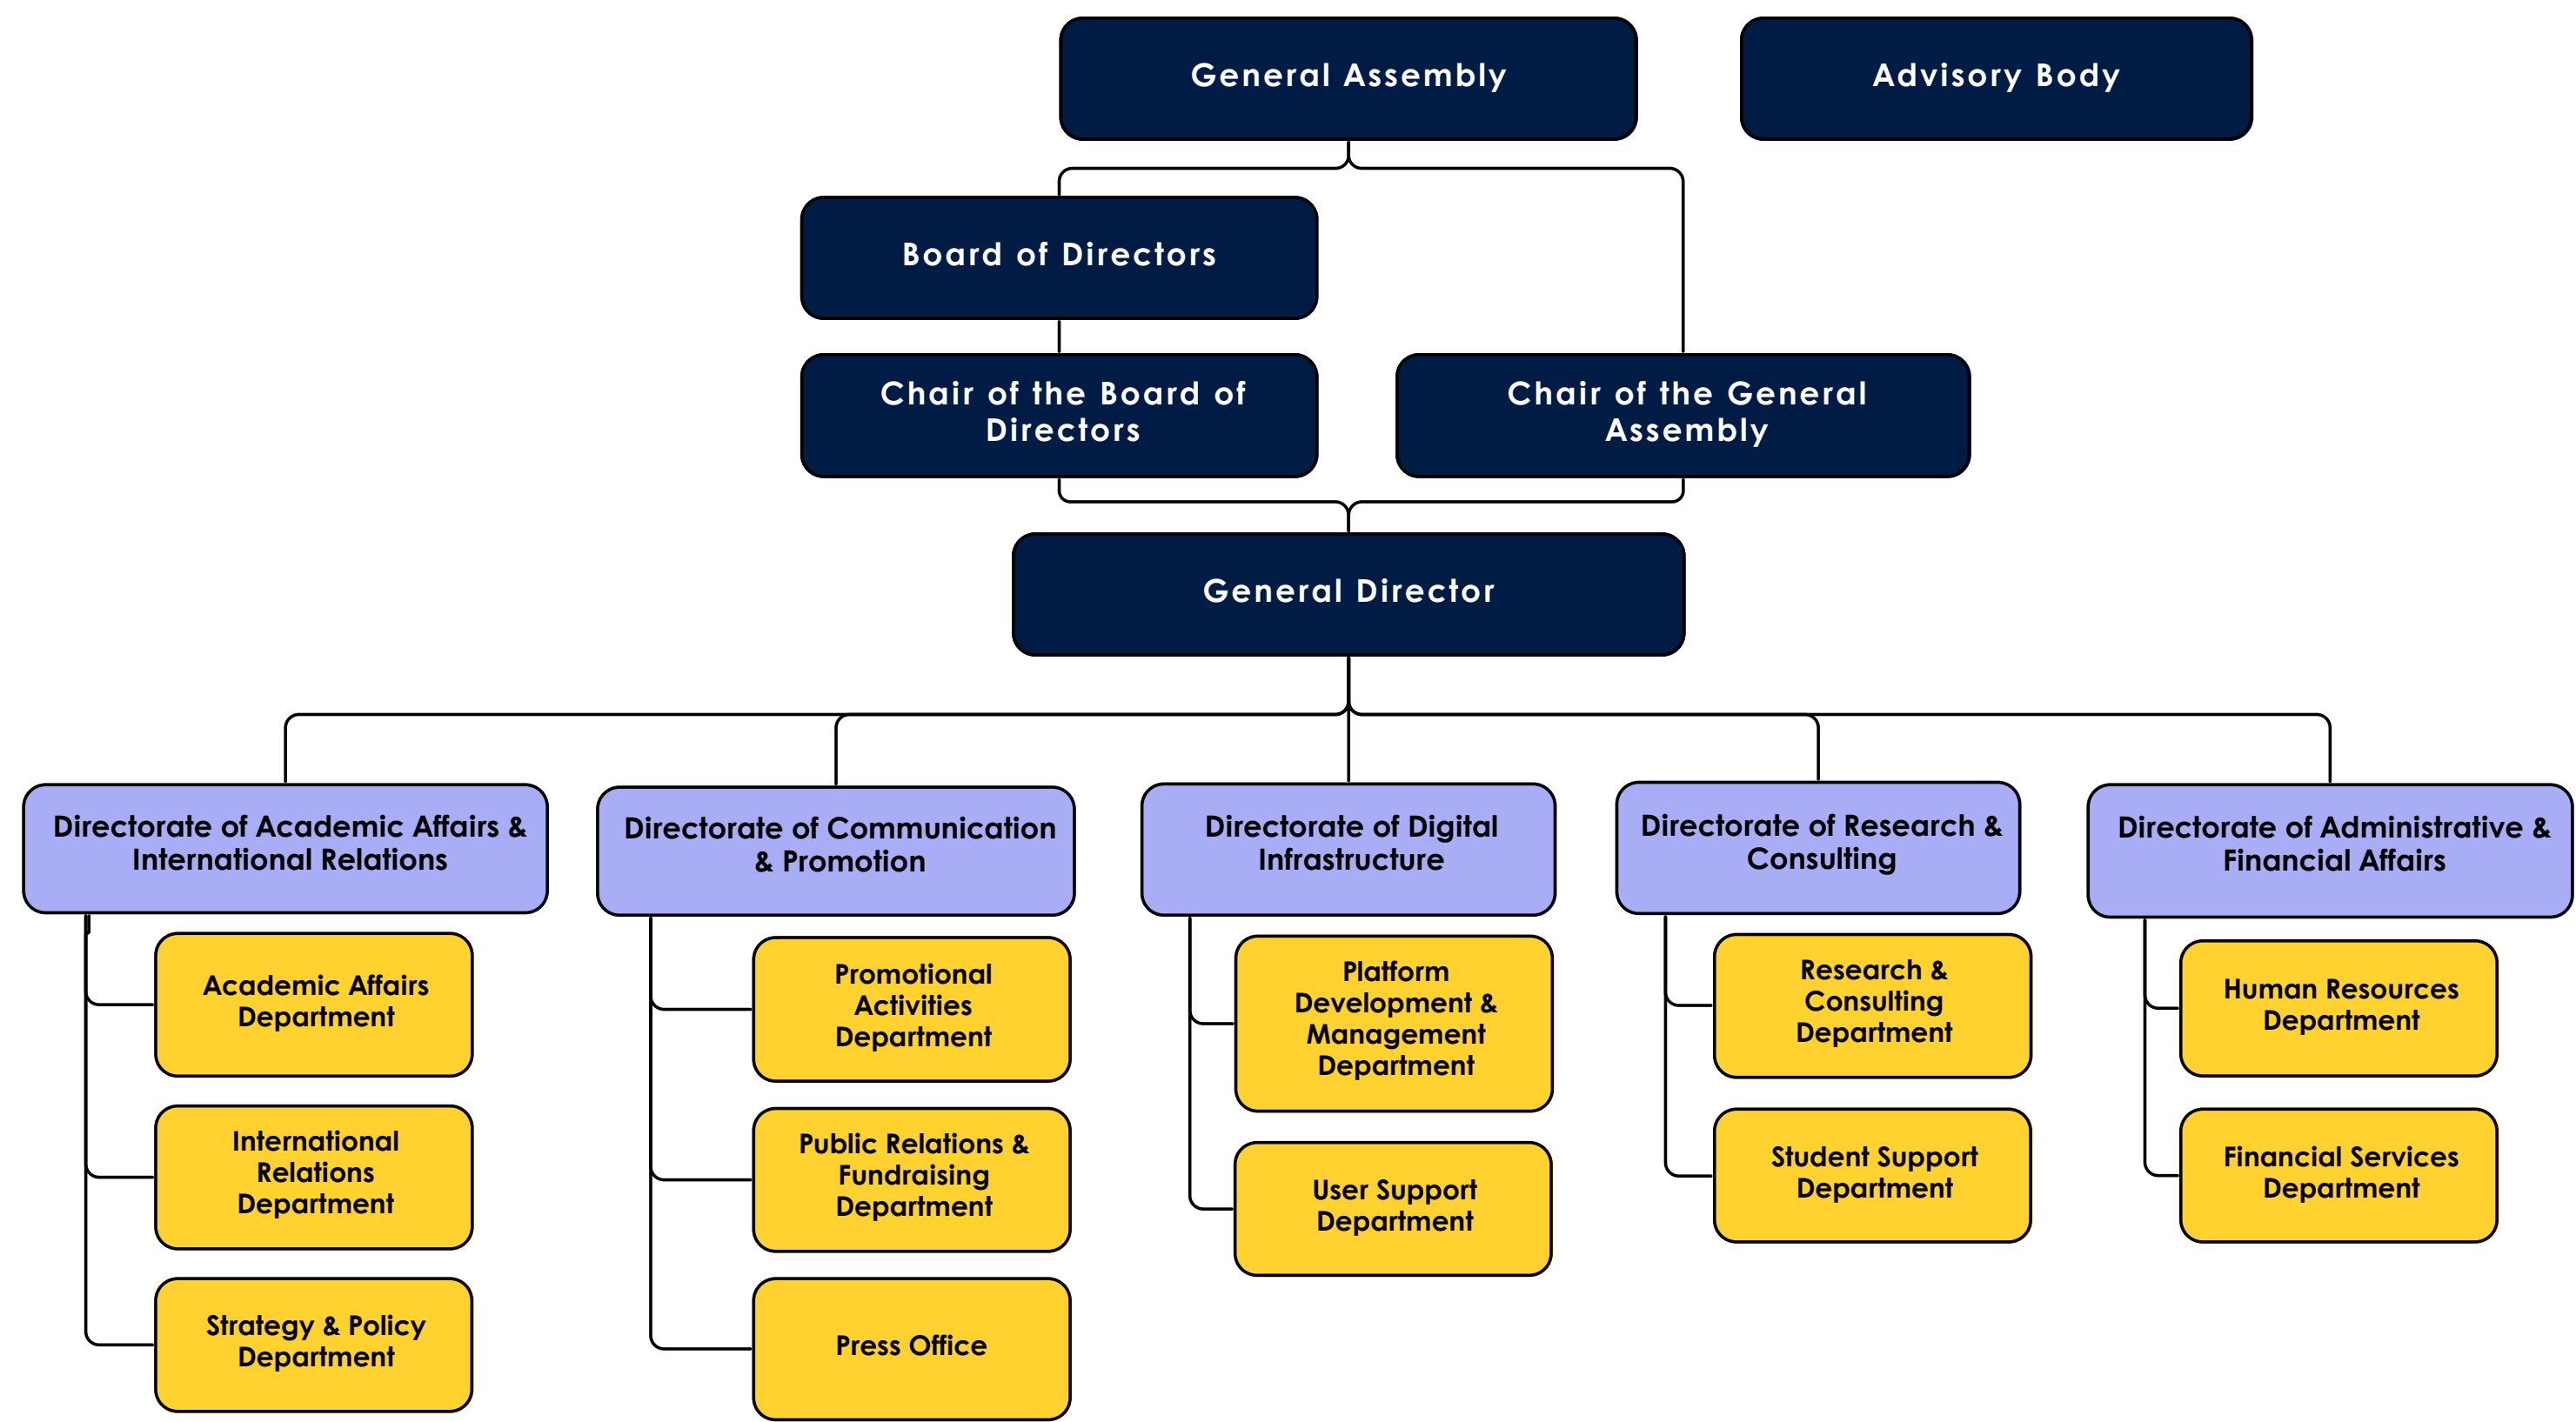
General Assembly

Advisory Body

Board of Directors

Chair of the Board of Directors

Chair of the General Assembly

General Director

Directorate of Academic Affairs & International Relations

Academic Affairs Department

International Relations Department

Strategy & Policy Department

Directorate of Communication & Promotion

Promotional Activities Department

Public Relations & Fundraising Department

Press Office

Directorate of Digital Infrastructure

Platform Development & Management Department

User Support Department

Directorate of Research & Consulting

Research & Consulting Department

Student Support Department

Directorate of Administrative & Financial Affairs

Human Resources Department

Financial Services Department